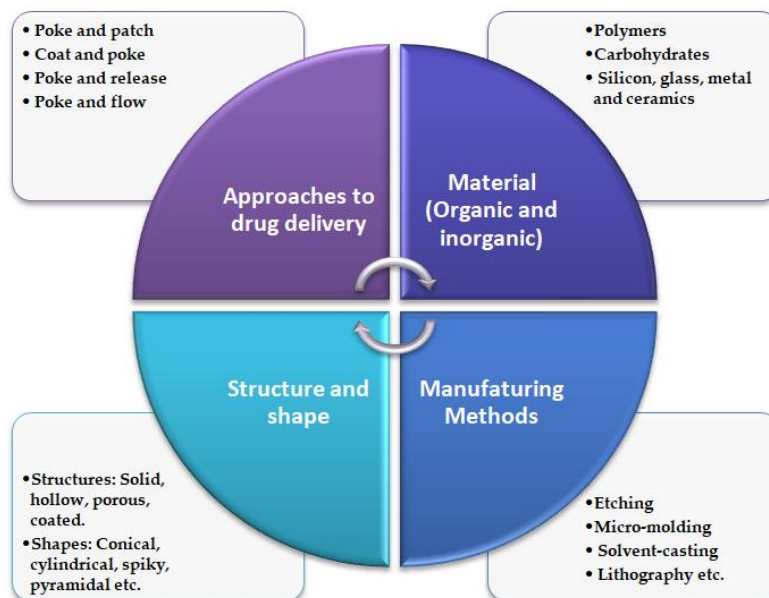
• Poke and patch
• Coat and poke
• Poke and release
• Poke and flow

Approaches to drug delivery

•Polymers
•Carbohydrates
• Silicon, glass, metal and ceramics

Material (Organic and inorganic)

Structure and shape

•Structures: Solid, hollow, porous, coated.
•Shapes: Conical, cylindrical, spiky, pyramidal etc.

Manufaturing Methods

•Etching
•Micro-molding
• Solvent-casting
• Lithography etc.